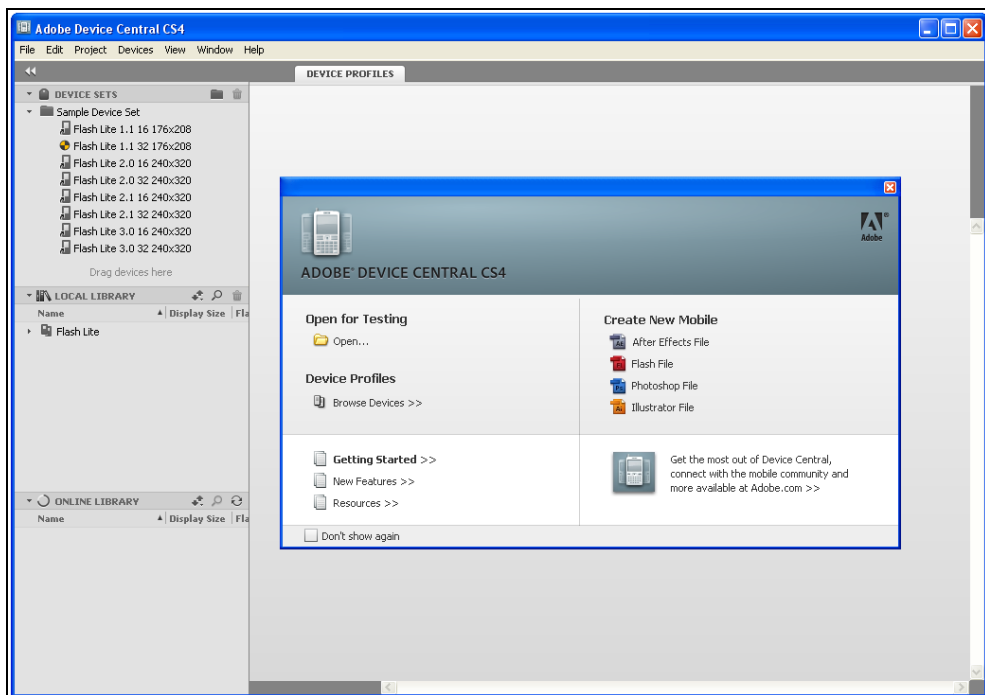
Adobe Device Central CS4

File Edit Project Devices View Window Help

DEVICE PROFILES

DEVICE SETS

Sample Device Set

Flash Lite 1.1 16 176x208

Flash Lite 1.1 32 176x208

Flash Lite 2.0 16 240x320

Flash Lite 2.0 32 240x320

Flash Lite 2.1 16 240x320

Flash Lite 2.1 32 240x320

Flash Lite 3.0 16 240x320

Flash Lite 3.0 32 240x320

Drag devices here

LOCAL LIBRARY

| Name | Display Size | Fla |
|---|---|---|

Flash Lite

ONLINE LIBRARY

| Name | Display Size | Fla |
|---|---|---|

Adobe

ADOBE® DEVICE CENTRAL CS4

Open for Testing

Open...

Device Profiles

Browse Devices >>

Create New Mobile

After Effects File

Flash File

Photoshop File

Illustrator File

Getting Started >>

New Features >>

Resources >>

Get the most out of Device Central, connect with the mobile community and more available at Adobe.com >>

Don't show again